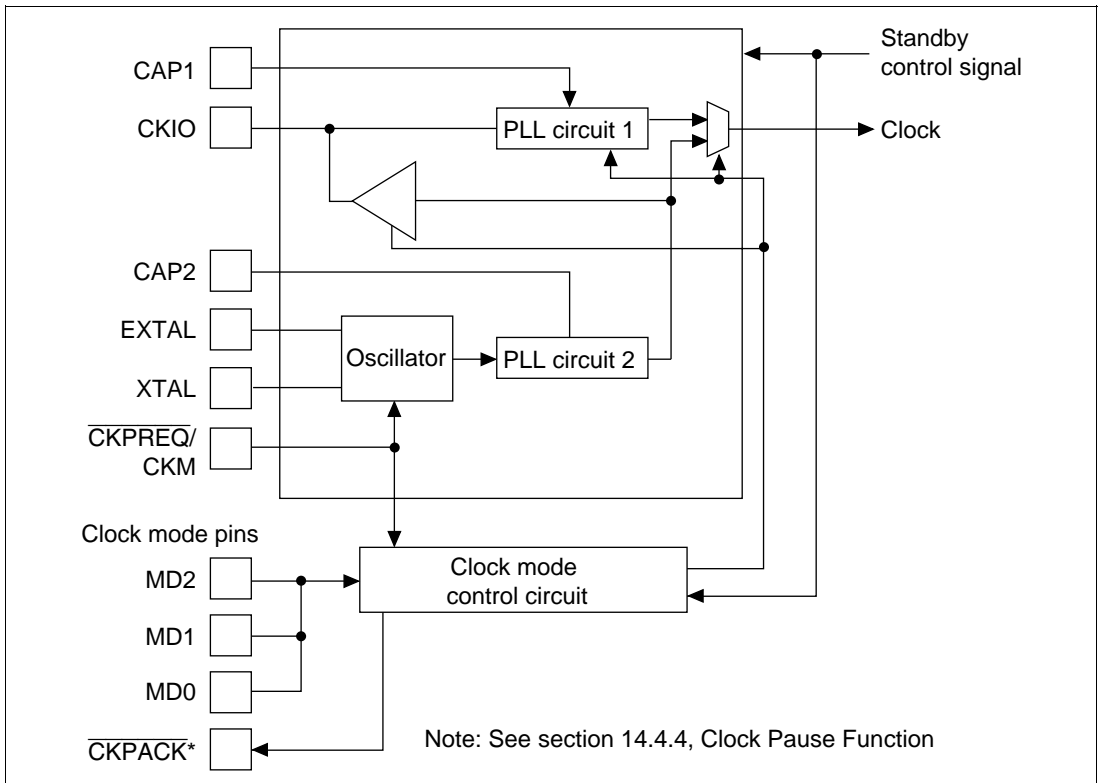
Standby control signal

CAP1

CKIO

PLL circuit 1

Clock

CAP2

EXTAL

Oscillator

PLL circuit 2

XTAL

$\overline{CKPREQ}$/ CKM

Clock mode pins

MD2

MD1

MD0

Clock mode control circuit

$\overline{CKPACK}$*

Note: See section 14.4.4, Clock Pause Function